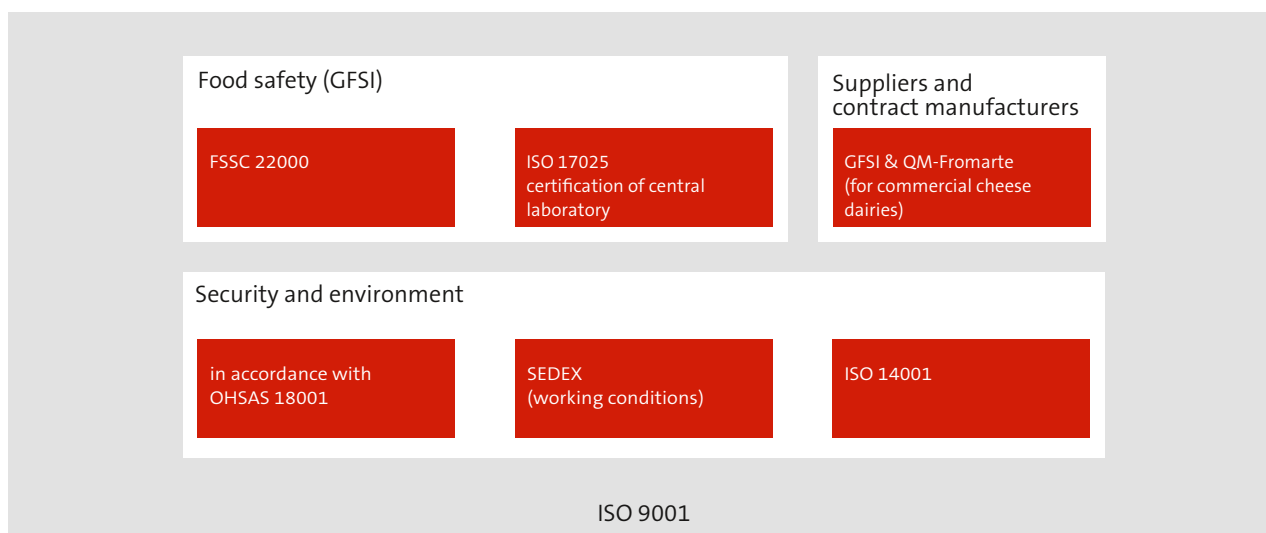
Food safety (GFSI)

FSSC 22000

ISO 17025
certification of central laboratory

Suppliers and contract manufacturers

GFSI & QM-Fromarte (for commercial cheese dairies)

Security and environment

in accordance with OHSAS 18001

SEDEX (working conditions)

ISO 14001

ISO 9001